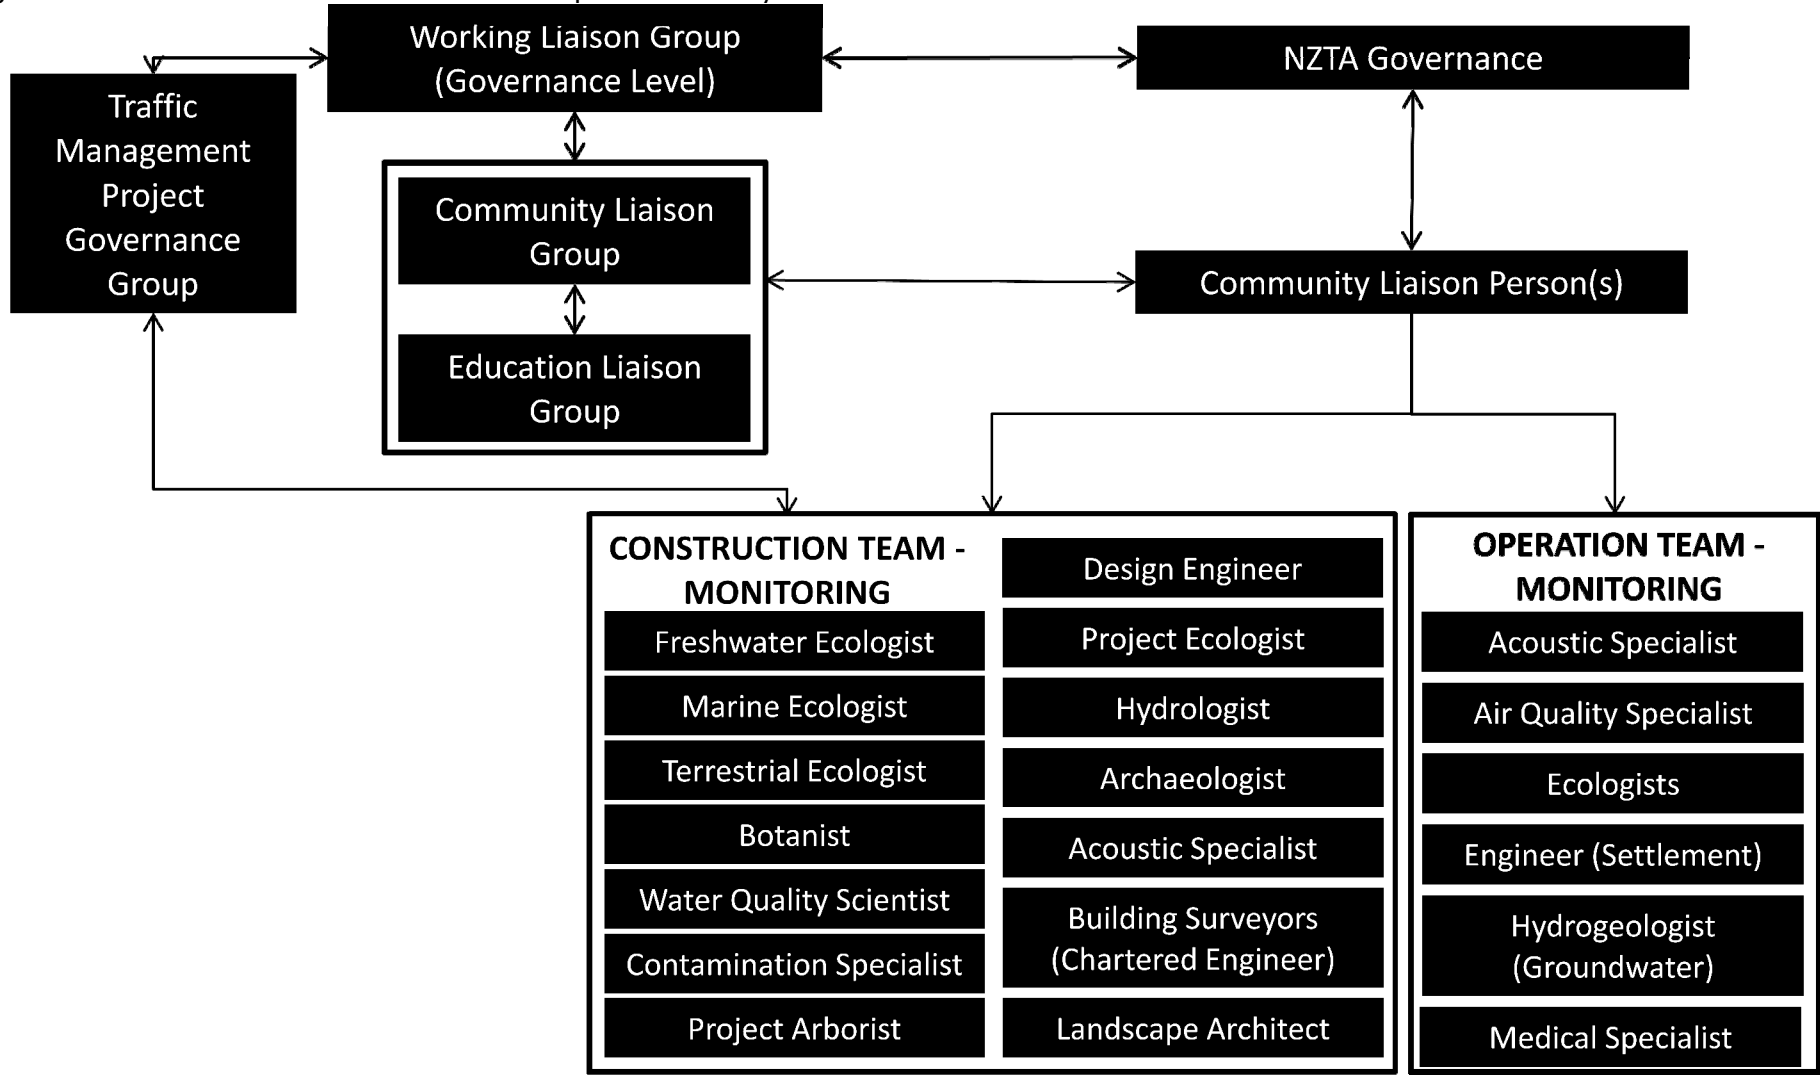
Traffic Management Project Governance Group

Working Liaison Group (Governance Level)

NZTA Governance

Community Liaison Group

Education Liaison Group

Community Liaison Person(s)

CONSTRUCTION TEAM - MONITORING

Freshwater Ecologist

Marine Ecologist

Terrestrial Ecologist

Botanist

Water Quality Scientist

Contamination Specialist

Project Arborist

Design Engineer

Project Ecologist

Hydrologist

Archaeologist

Acoustic Specialist

Building Surveyors (Chartered Engineer)

Landscape Architect

OPERATION TEAM - MONITORING

Acoustic Specialist

Air Quality Specialist

Ecologists

Engineer (Settlement)

Hydrogeologist (Groundwater)

Medical Specialist